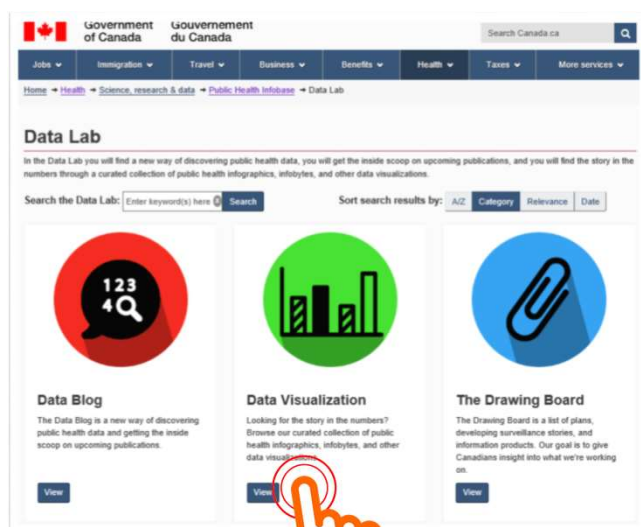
Government of Canada Gouvernement du Canada

Search Canada.ca

Jobs Immigration Travel Business Benefits Health Taxes More services

Home → Health → Science, research & data → Public Health Infobase → Data Lab

Data Lab

In the Data Lab you will find a new way of discovering public health data, you will get the inside scoop on upcoming publications, and you will find the story in the numbers through a curated collection of public health infographics, infobytes, and other data visualizations.

Search the Data Lab: Enter keyword(s) here Search

Sort search results by: A/Z Category Relevance Date

123 4

Data Blog

The Data Blog is a new way of discovering public health data and getting the inside scoop on upcoming publications.

View

Data Visualization

Looking for the story in the numbers? Browse our curated collection of public health infographics, infobytes, and other data visualizations.

View

The Drawing Board

The Drawing Board is a list of plans, developing surveillance stories, and information products. Our goal is to give Canadians insight into what we're working on.

View